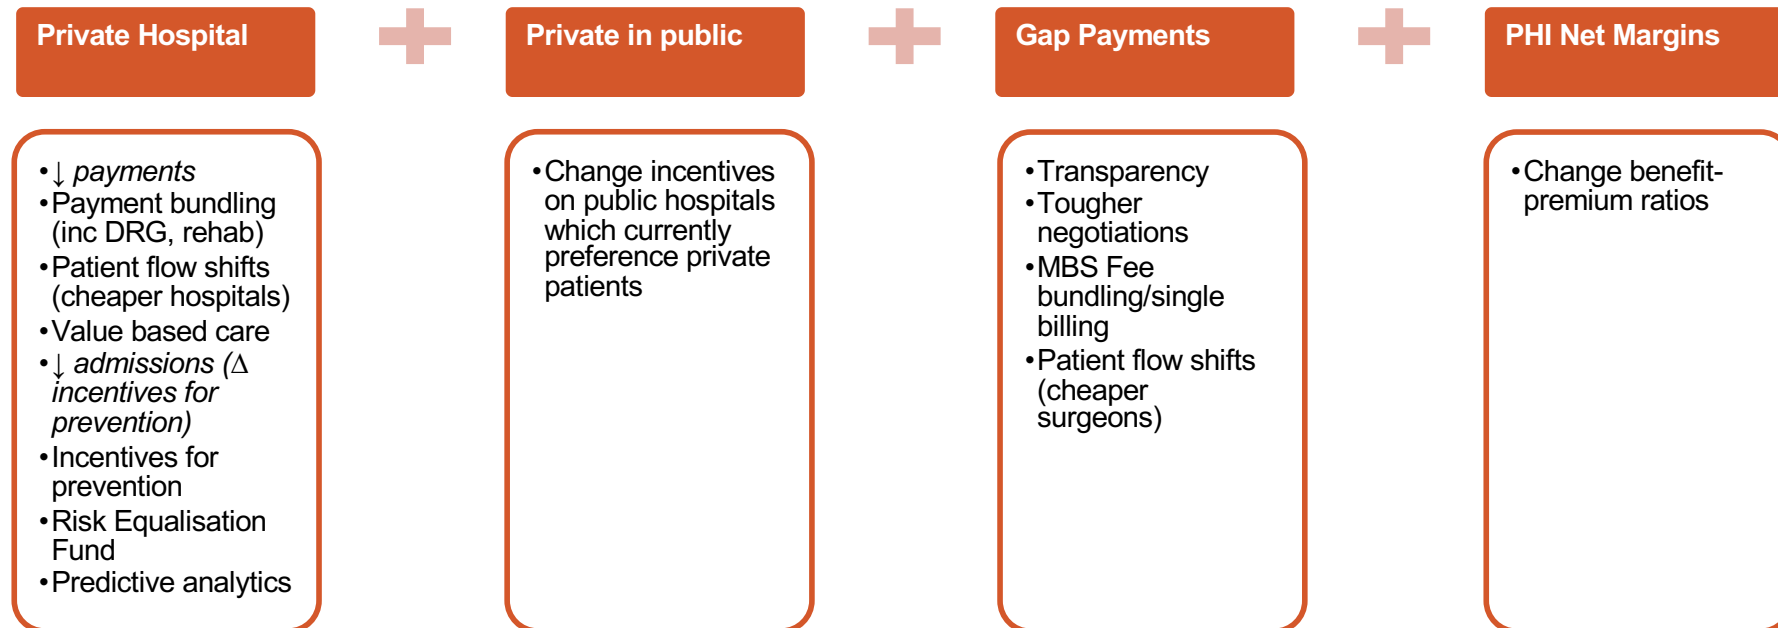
Private Hospital

Private in public

Gap Payments

PHI Net Margins

• ↓ *payments*
• Payment bundling (inc DRG, rehab)
• Patient flow shifts (cheaper hospitals)
• Value based care
• ↓ *admissions (Δ incentives for prevention)*
• Incentives for prevention
• Risk Equalisation Fund
• Predictive analytics

• Change incentives on public hospitals which currently preference private patients

• Transparency
• Tougher negotiations
• MBS Fee bundling/single billing
• Patient flow shifts (cheaper surgeons)

• Change benefit-premium ratios